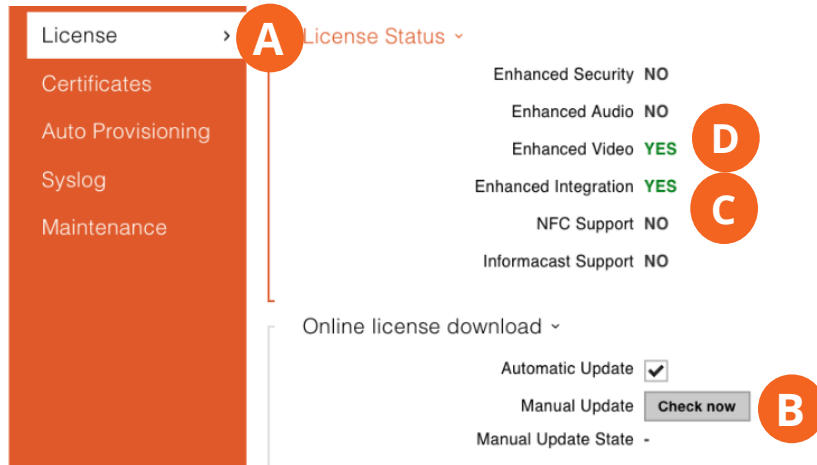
License ›

Certificates

Auto Provisioning

Syslog

Maintenance

A

License Status ˅

Enhanced Security NO

Enhanced Audio NO

Enhanced Video YES

Enhanced Integration YES

NFC Support NO

Informacast Support NO

D

C

Online license download ˅

Automatic Update ✔

Manual Update Check now

Manual Update State -

B